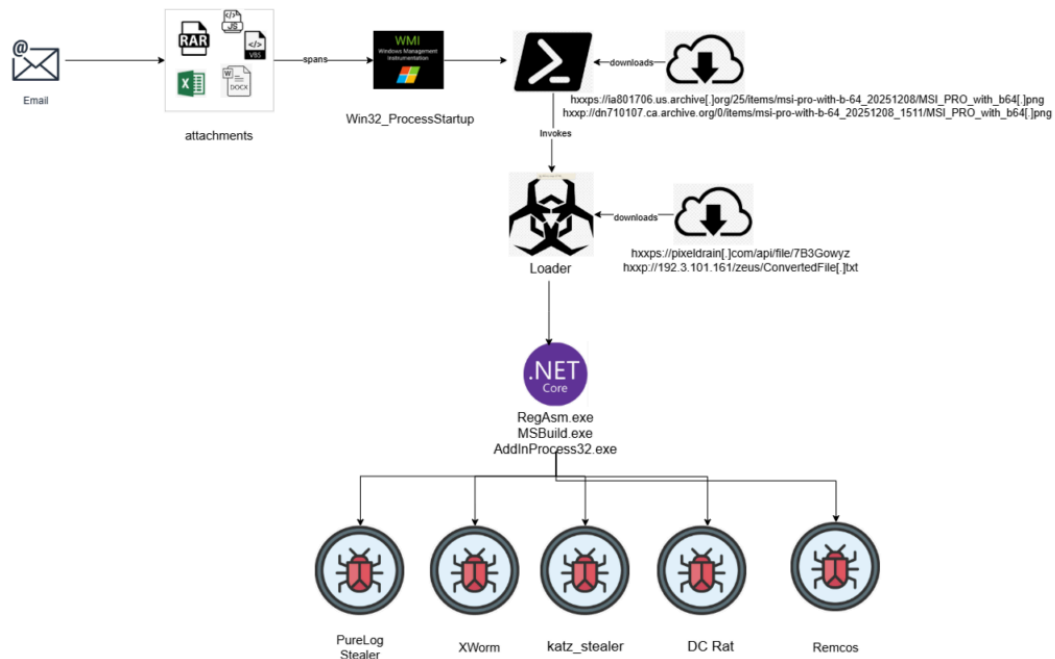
Email

RAR
JS
VBS
DOCX

attachments

spans

WMI
Windows Management Instrumentation

Win32_ProcessStartup

downloads

hxxps://ia801706.us.archive[.]org/25/items/msi-pro-with-b-64_20251208/MSI_PRO_with_b64[.]png
hxxp://dn710107.ca.archive.org/0/items/msi-pro-with-b-64_20251208_1511/MSI_PRO_with_b64[.]png

Invokes

downloads

Loader

hxxps://pixeldrain[.]com/api/file/7B3Gowyz
hxxp://192.3.101.161/zeus/ConvertedFile[.]txt

.NET
Core

RegAsm.exe
MSBuild.exe
AddInProcess32.exe

PureLog Stealer

XWorm

katz_stealer

DC Rat

Remcos